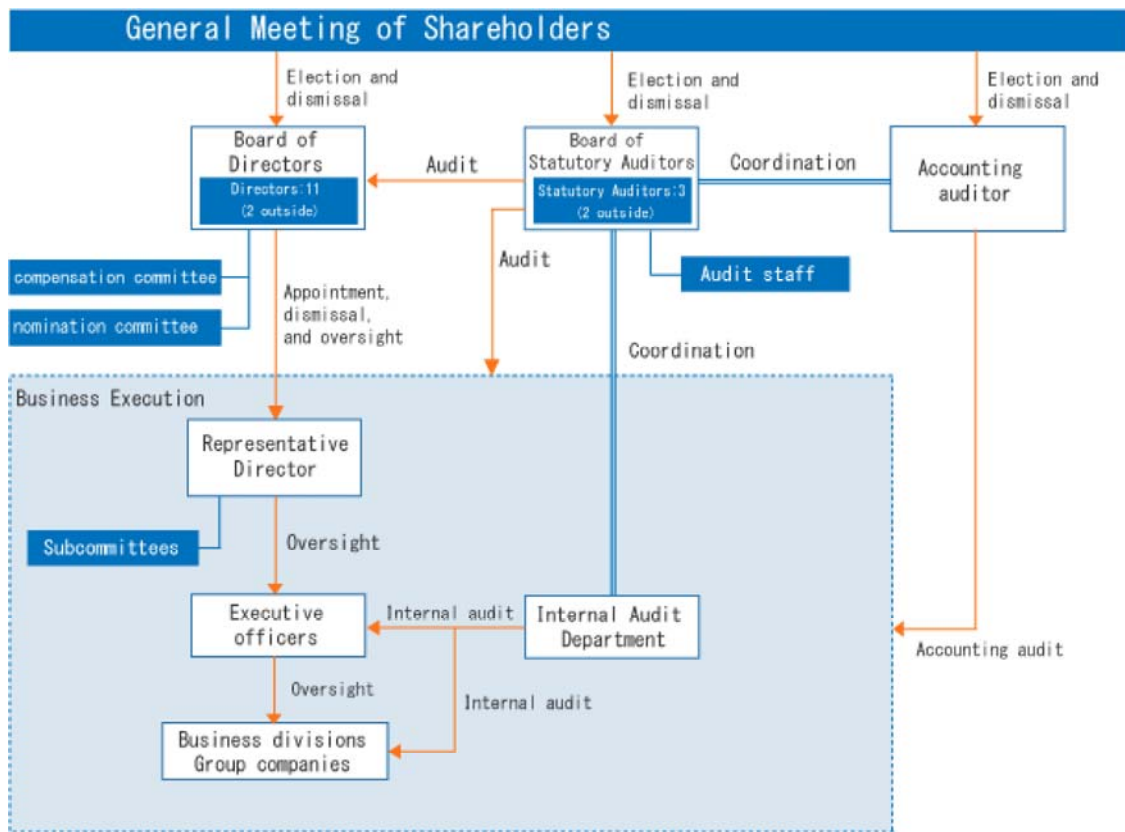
General Meeting of Shareholders

Election and dismissal

Election and dismissal

Election and dismissal

Board of Directors
Directors:11 (2 outside)

Audit

Board of Statutory Auditors
Statutory Auditors:3 (2 outside)

Coordination

Accounting auditor

Audit

Audit staff

compensation committee

nomination committee

Appointment, dismissal, and oversight

Coordination

Business Execution

Representative Director

Subcommittees

Oversight

Executive officers

Internal audit

Internal Audit Department

Accounting audit

Oversight

Internal audit

Business divisions
Group companies